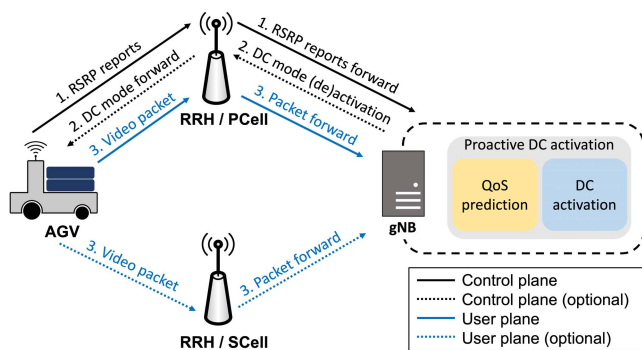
1. RSRP reports
2. DC mode forward
3. Video packet
RRH / PCell
1. RSRP reports forward
2. DC mode (de)activation
3. Packet forward
Proactive DC activation
QoS prediction
DC activation
gNB
AGV
3. Video packet
3. Packet forward
RRH / SCell
Control plane
Control plane (optional)
User plane
User plane (optional)